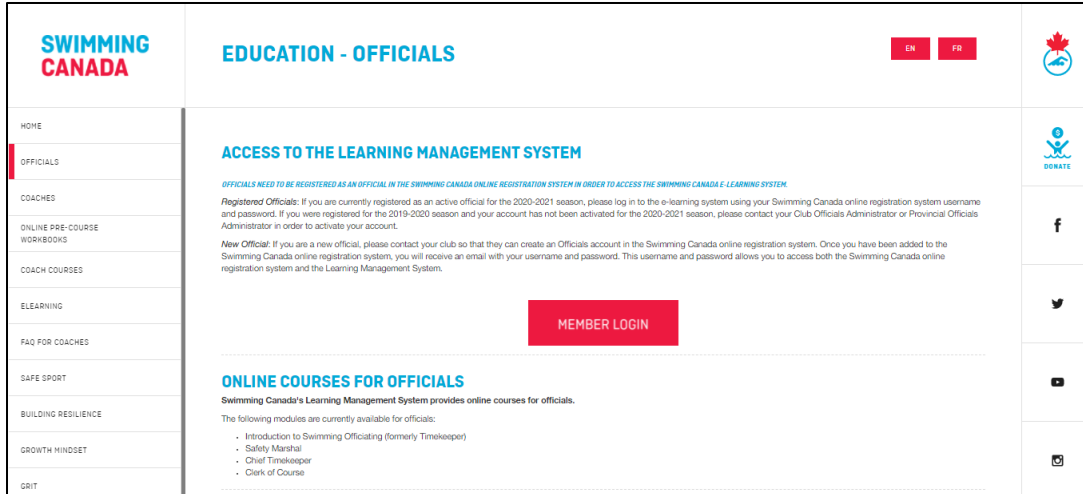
SWIMMING CANADA

EDUCATION - OFFICIALS

EN FR

DONATE

HOME

OFFICIALS

COACHES

ONLINE PRE-COURSE WORKBOOKS

COACH COURSES

ELEARNING

FAQ FOR COACHES

SAFE SPORT

BUILDING RESILIENCE

GROWTH MINDSET

GRIT

ACCESS TO THE LEARNING MANAGEMENT SYSTEM

OFFICIALS NEED TO BE REGISTERED AS AN OFFICIAL IN THE SWIMMING CANADA ONLINE REGISTRATION SYSTEM IN ORDER TO ACCESS THE SWIMMING CANADA E-LEARNING SYSTEM.

Registered Officials: If you are currently registered as an active official for the 2020-2021 season, please log in to the e-learning system using your Swimming Canada online registration system username and password. If you were registered for the 2019-2020 season and your account has not been activated for the 2020-2021 season, please contact your Club Officials Administrator or Provincial Officials Administrator in order to activate your account.

New Official: If you are a new official, please contact your club so that they can create an Officials account in the Swimming Canada online registration system. Once you have been added to the Swimming Canada online registration system, you will receive an email with your username and password. This username and password allows you to access both the Swimming Canada online registration system and the Learning Management System.

MEMBER LOGIN

ONLINE COURSES FOR OFFICIALS

Swimming Canada's Learning Management System provides online courses for officials.

The following modules are currently available for officials:

- Introduction to Swimming Officiating (formerly Timekeeper)
- Safety Marshal
- Chief Timekeeper
- Clerk of Course